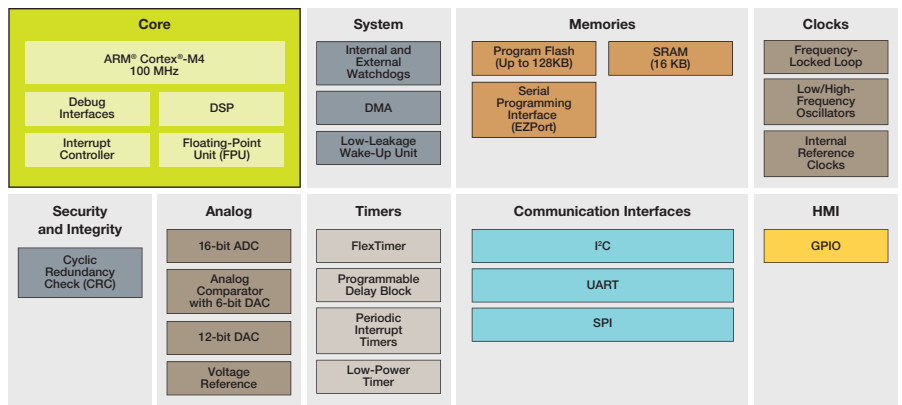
Core

ARM® Cortex®-M4
100 MHz

Debug Interfaces

DSP

Interrupt Controller

Floating-Point Unit (FPU)

System

Internal and External Watchdogs

DMA

Low-Leakage Wake-Up Unit

Memories

Program Flash (Up to 128KB)

SRAM (16 KB)

Serial Programming Interface (EZPort)

Clocks

Frequency-Locked Loop

Low/High-Frequency Oscillators

Internal Reference Clocks

Security and Integrity

Cyclic Redundancy Check (CRC)

Analog

16-bit ADC

Analog Comparator with 6-bit DAC

12-bit DAC

Voltage Reference

Timers

FlexTimer

Programmable Delay Block

Periodic Interrupt Timers

Low-Power Timer

Communication Interfaces

I$^2$C

UART

SPI

HMI

GPIO